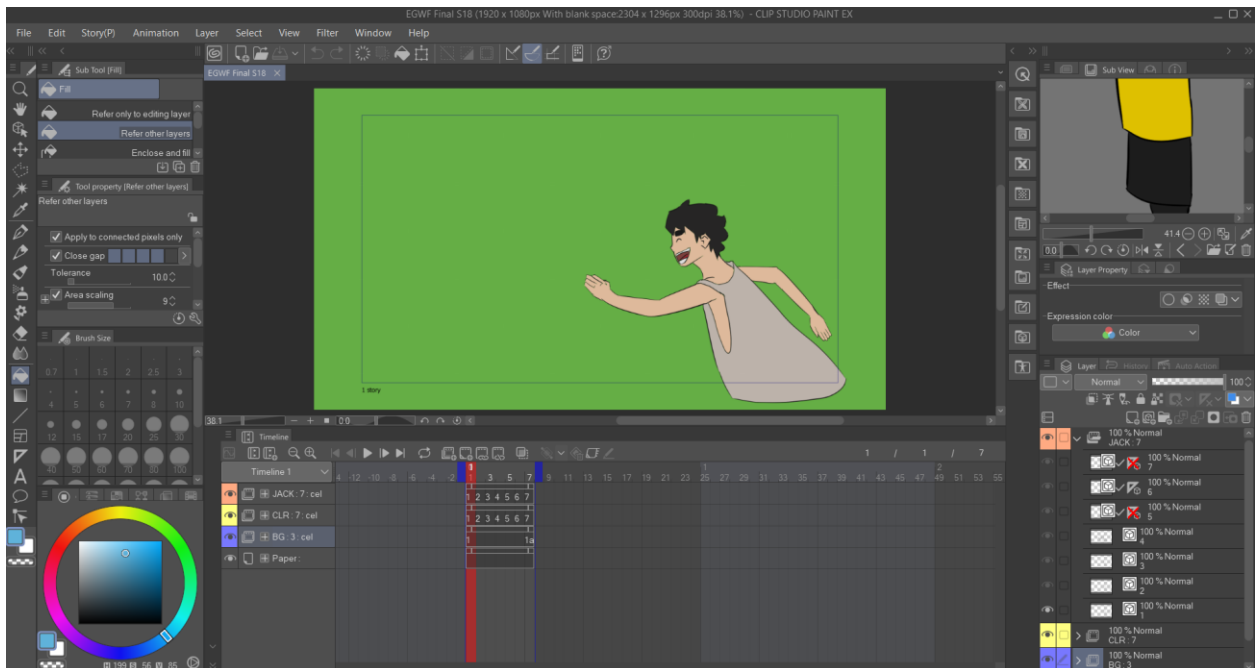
EGWF Final S18 (1920 x 1080px With blank space:2304 x 1296px 300dpi 38.1%) - CLIP STUDIO PAINT EX

File Edit Story(P) Animation Layer Select View Filter Window Help

Sub Tool [Fill]
Fill
Refer only to editing layer
Refer other layers
Enclose and fill

Tool property [Refer other layers]
Refer other layers
Apply to connected pixels only
Close gap
Tolerance 10.0
Area scaling 9

Brush Size
0.7 1 1.5 2 2.5 3
4 5 6 7 8 10
12 15 17 20 25 30
40 50 60 70 80 100

199 56 85

EGWF Final S18

1 story

38.1

Timeline
Timeline 1
1 / 1 / 7
-4 -12 -10 -8 -6 -4 -2 1 3 5 7 9 11 13 15 17 19 21 23 25 27 29 31 33 35 37 39 41 43 45 47 49 51 53 55
JACK : 7 : cel 1 2 3 4 5 6 7
CLR : 7 : cel 1 2 3 4 5 6 7
BG : 3 : cel 1 1a
Paper

Sub View
41.4
0.0

Layer Property
Effect
Expression color
Color

Layer History Auto Action
Normal 100

100 % Normal
JACK : 7
100 % Normal
7
100 % Normal
6
100 % Normal
5
100 % Normal
4
100 % Normal
3
100 % Normal
2
100 % Normal
1
100 % Normal
CLR : 7
100 % Normal
BG : 3